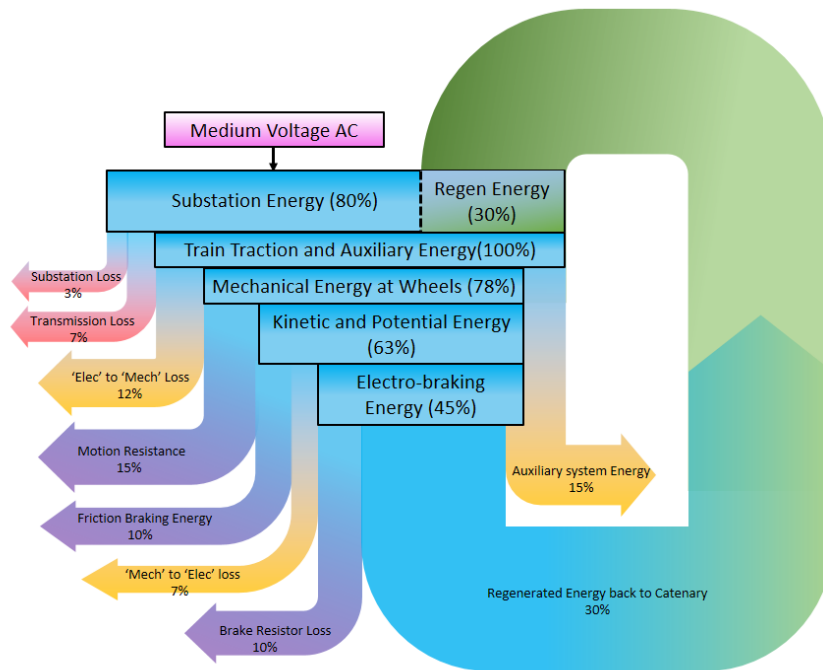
Medium Voltage AC

Substation Energy (80%)

Regen Energy (30%)

Train Traction and Auxiliary Energy(100%)

Mechanical Energy at Wheels (78%)

Kinetic and Potential Energy (63%)

Electro-braking Energy (45%)

Substation Loss 3%

Transmission Loss 7%

'Elec' to 'Mech' Loss 12%

Motion Resistance 15%

Friction Braking Energy 10%

'Mech' to 'Elec' loss 7%

Brake Resistor Loss 10%

Auxiliary system Energy 15%

Regenerated Energy back to Catenary 30%